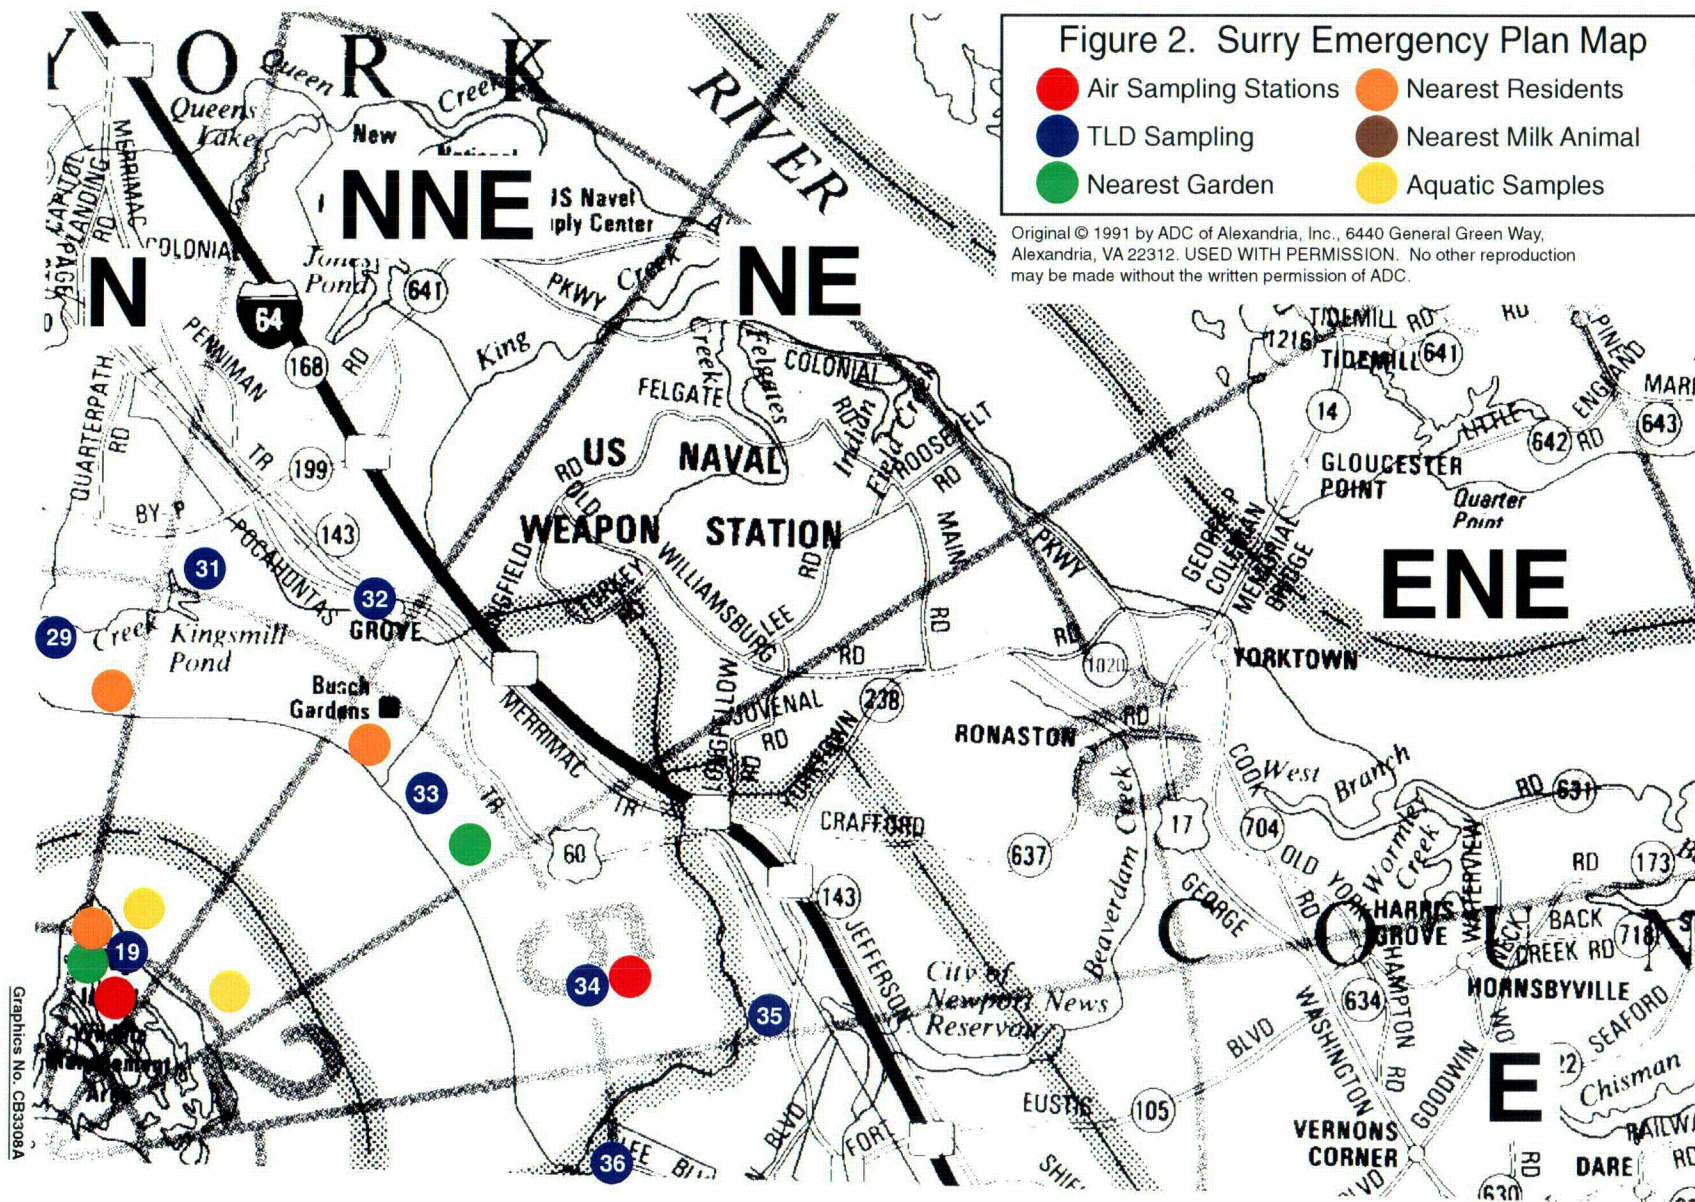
Figure 2. Surry Emergency Plan Map

Air Sampling Stations
Nearest Residents
TLD Sampling
Nearest Milk Animal
Nearest Garden
Aquatic Samples

Original © 1991 by ADC of Alexandria, Inc., 6440 General Green Way, Alexandria, VA 22312. USED WITH PERMISSION. No other reproduction may be made without the written permission of ADC.

Y O R K
RIVER
Queen Creek
Queens Lake
New National
US Navel Supply Center
NNE
N
NE
ENE
E
Jones Pond
641
64
168
RD
King Creek
PKWY
MERRIMAC
CAPITOL LANDING RD
COLONIAL
PENNIMAN
QUARTERPATH RD
TR 199
BY-P
143
POCAHONTAS
31
32
29
Creek Kingsmill Pond
GROVE
Busch Gardens
33
TR
60
MERRIMAC TR
19
34
35
36
LEE BLVD
US NAVAL WEAPON STATION
RD OLD
SPRINGFIELD
HUBBARD
WILLIAMSBURG
LEE
RD
FELGATE
Felgates Creek
COLONIAL
RD
Indian Field Creek
ROOSEVELT
RD
MAIN
PKWY
RD
1020
YORKTOWN
238
JUVENAL
RD
LONGHILL OW
YORKTOWN
RD
CRAFFORD
RONASTON
RD
COOK
West Branch
637
Beaverdam Creek
17
704
OLD YORK RD
GEORGE
Wormley Creek
HARRIS GROVE
WATERVIEW
BACK CREEK RD
718
634
HAMPTON RD
WASHINGTON
BLVD
HORNSBYVILLE
SEAFORD
Chisman
GOODWIN
105
EUSTIS
City of Newport News Reservoir
JEFFERSON
143
BLVD
FORT
SHIE
VERNONS CORNER
DARE
RD
630
RAILW
TIDEMILL RD
1216
TIDEMILL 641
RD
14
GLOUCESTER POINT
Quarter Point
LITTLE
642 RD
643
ENGLAND
PINE
MARI
GEORGE P COLEMAN MEMORIAL BRIDGE
RD 631
RD
173
C O U N
Graphics No. CB3308A